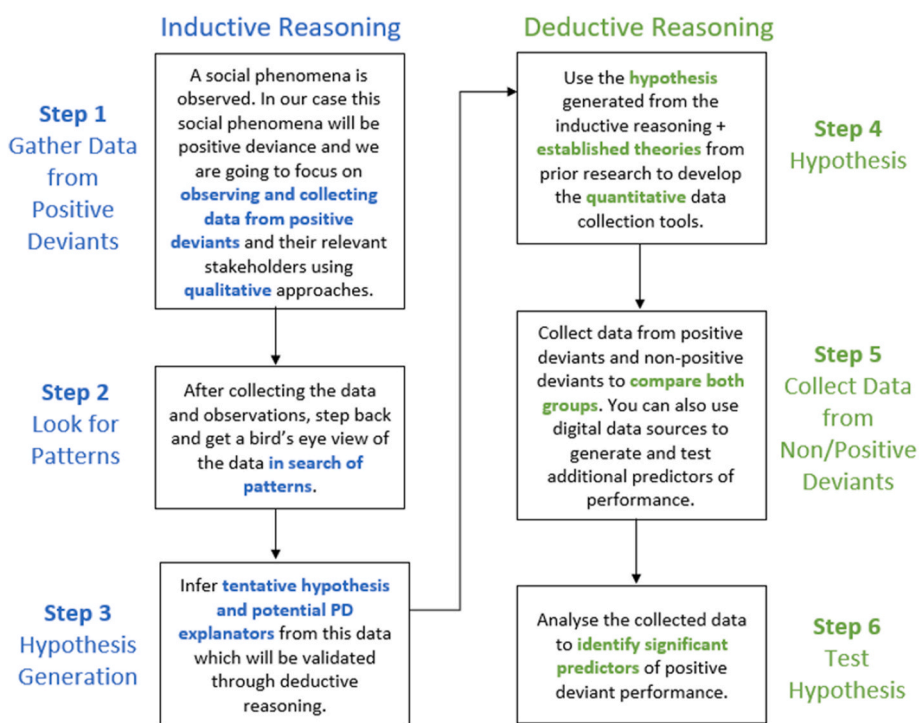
Inductive Reasoning

Deductive Reasoning

Step 1
Gather Data from Positive Deviants

A social phenomena is observed. In our case this social phenomena will be positive deviance and we are going to focus on observing and collecting data from positive deviants and their relevant stakeholders using qualitative approaches.

Use the hypothesis generated from the inductive reasoning + established theories from prior research to develop the quantitative data collection tools.

Step 4
Hypothesis

Step 2
Look for Patterns

After collecting the data and observations, step back and get a bird's eye view of the data in search of patterns.

Collect data from positive deviants and non-positive deviants to compare both groups. You can also use digital data sources to generate and test additional predictors of performance.

Step 5
Collect Data from Non/Positive Deviants

Step 3
Hypothesis Generation

Infer tentative hypothesis and potential PD explanators from this data which will be validated through deductive reasoning.

Analyse the collected data to identify significant predictors of positive deviant performance.

Step 6
Test Hypothesis